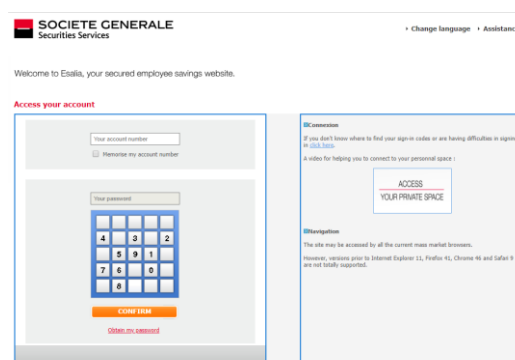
SOCIETE GENERALE
Securities Services

› Change language › Assistanc

Welcome to Esalia, your secured employee savings website.

Access your account

Your account number

Memorise my account number

Your password

4 3 2
5 9 1
7 6 0
8

CONFIRM

Obtain my password

Connexion

If you don't know where to find your sign-in codes or are having difficulties in signin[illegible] in click here.

A video for helping you to connect to your personal space :

ACCESS
YOUR PRIVATE SPACE

Navigation

The site may be accessed by all the current mass market browsers.

However, versions prior to Internet Explorer 11, Firefox 41, Chrome 46 and Safari 9 are not totally supported.